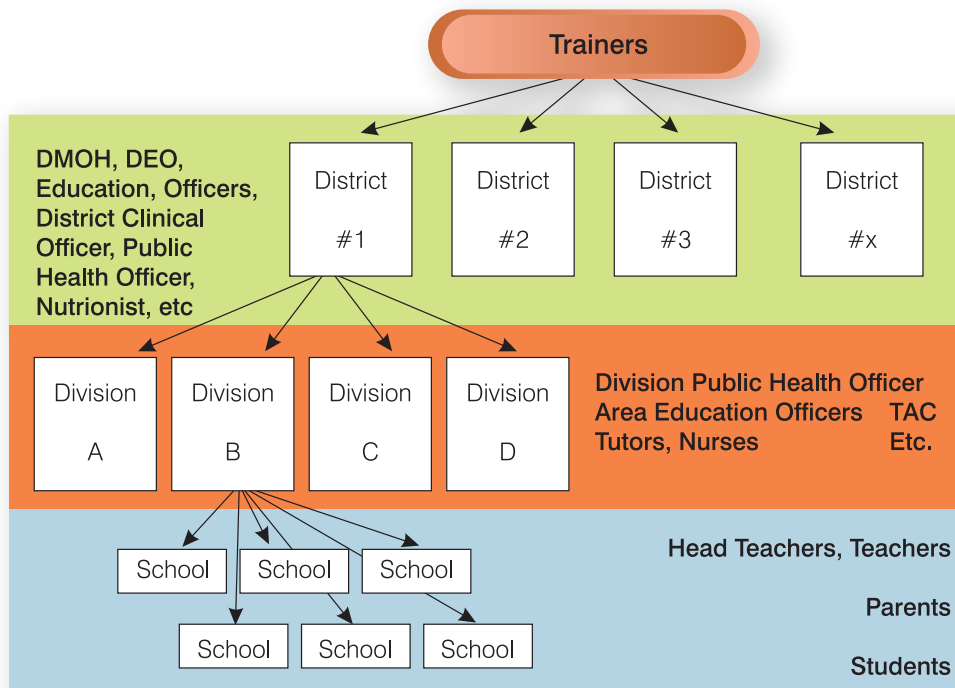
Trainers

DMOH, DEO, Education, Officers, District Clinical Officer, Public Health Officer, Nutrionist, etc

District #1

District #2

District #3

District #x

Division A

Division B

Division C

Division D

Division Public Health Officer
Area Education Officers TAC
Tutors, Nurses Etc.

School

School

School

School

School

School

Head Teachers, Teachers

Parents

Students